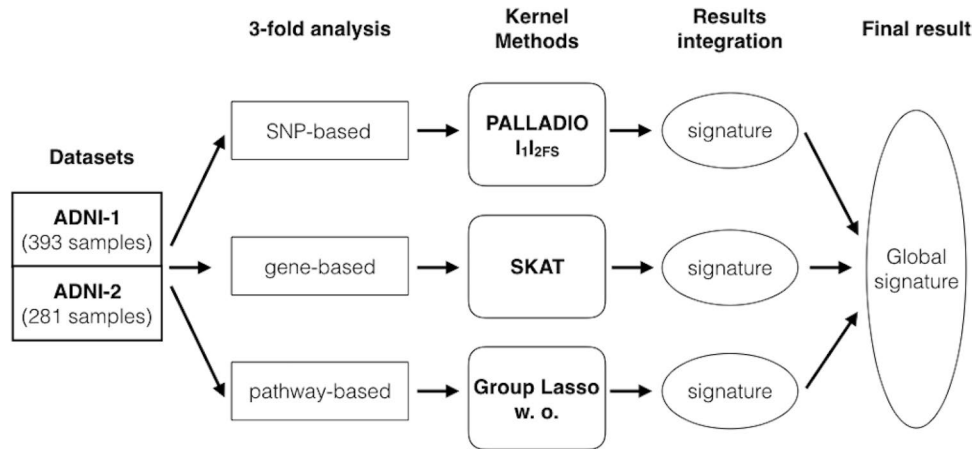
3-fold analysis

Kernel Methods

Results integration

Final result

Datasets

ADNI-1 (393 samples)

ADNI-2 (281 samples)

SNP-based

gene-based

pathway-based

PALLADIO $l_1l_{2FS}$

SKAT

Group Lasso w. o.

signature

signature

signature

Global signature